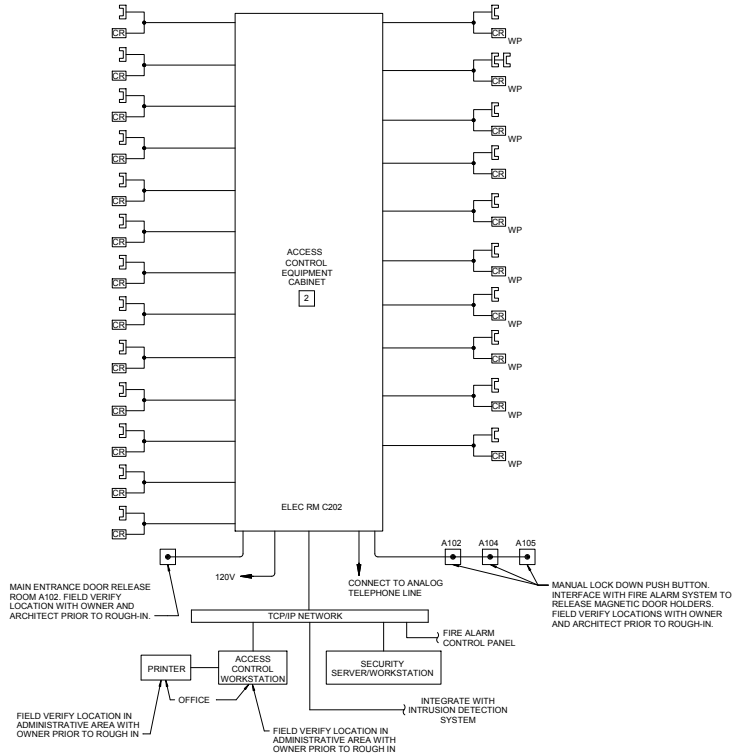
CR
CR
CR
CR
CR
CR
CR
CR
CR
CR
CR
CR
CR
CR
CR

ACCESS CONTROL EQUIPMENT CABINET
2

ELEC RM C202

CR WP
CR WP
CR WP
CR
CR WP
CR WP
CR WP
CR WP
CR WP
CR WP

A102 A104 A105

MAIN ENTRANCE DOOR RELEASE ROOM A102. FIELD VERIFY LOCATION WITH OWNER AND ARCHITECT PRIOR TO ROUGH-IN.

120V

CONNECT TO ANALOG TELEPHONE LINE

MANUAL LOCK DOWN PUSH BUTTON. INTERFACE WITH FIRE ALARM SYSTEM TO RELEASE MAGNETIC DOOR HOLDERS. FIELD VERIFY LOCATIONS WITH OWNER AND ARCHITECT PRIOR TO ROUGH-IN.

TCP/IP NETWORK

FIRE ALARM CONTROL PANEL

PRINTER

ACCESS CONTROL WORKSTATION

SECURITY SERVER/WORKSTATION

OFFICE

INTEGRATE WITH INTRUSION DETECTION SYSTEM

FIELD VERIFY LOCATION IN ADMINISTRATIVE AREA WITH OWNER PRIOR TO ROUGH IN

FIELD VERIFY LOCATION IN ADMINISTRATIVE AREA WITH OWNER PRIOR TO ROUGH IN